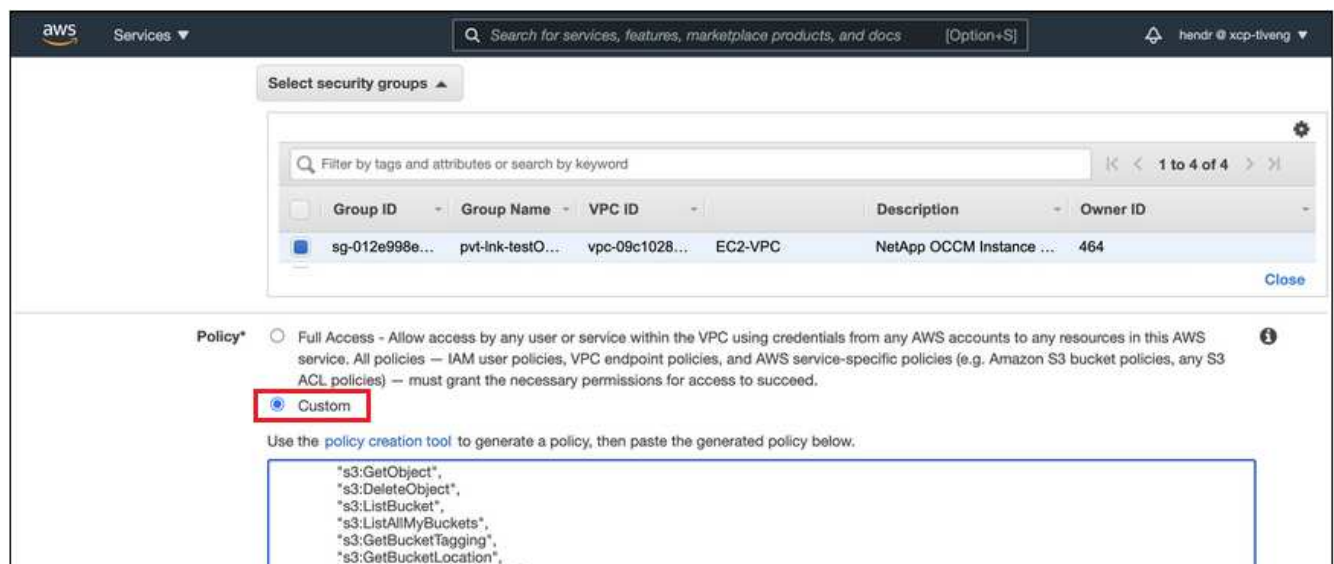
aws Services ▼ Search for services, features, marketplace products, and docs [Option+S] hendr @ xcp-tlveng ▼

Select security groups ▲

Filter by tags and attributes or search by keyword

1 to 4 of 4

| | Group ID | Group Name | VPC ID | | Description | Owner ID |
|---|---|---|---|---|---|---|
| | sg-012e998e... | pvt-lnk-testO... | vpc-09c1028... | EC2-VPC | NetApp OCCM Instance ... | 464 |

Close

Policy* Full Access - Allow access by any user or service within the VPC using credentials from any AWS accounts to any resources in this AWS service. All policies — IAM user policies, VPC endpoint policies, and AWS service-specific policies (e.g. Amazon S3 bucket policies, any S3 ACL policies) — must grant the necessary permissions for access to succeed.

Custom

Use the policy creation tool to generate a policy, then paste the generated policy below.

"s3:GetObject",
"s3:DeleteObject",
"s3:ListBucket",
"s3:ListAllMyBuckets",
"s3:GetBucketTagging",
"s3:GetBucketLocation",